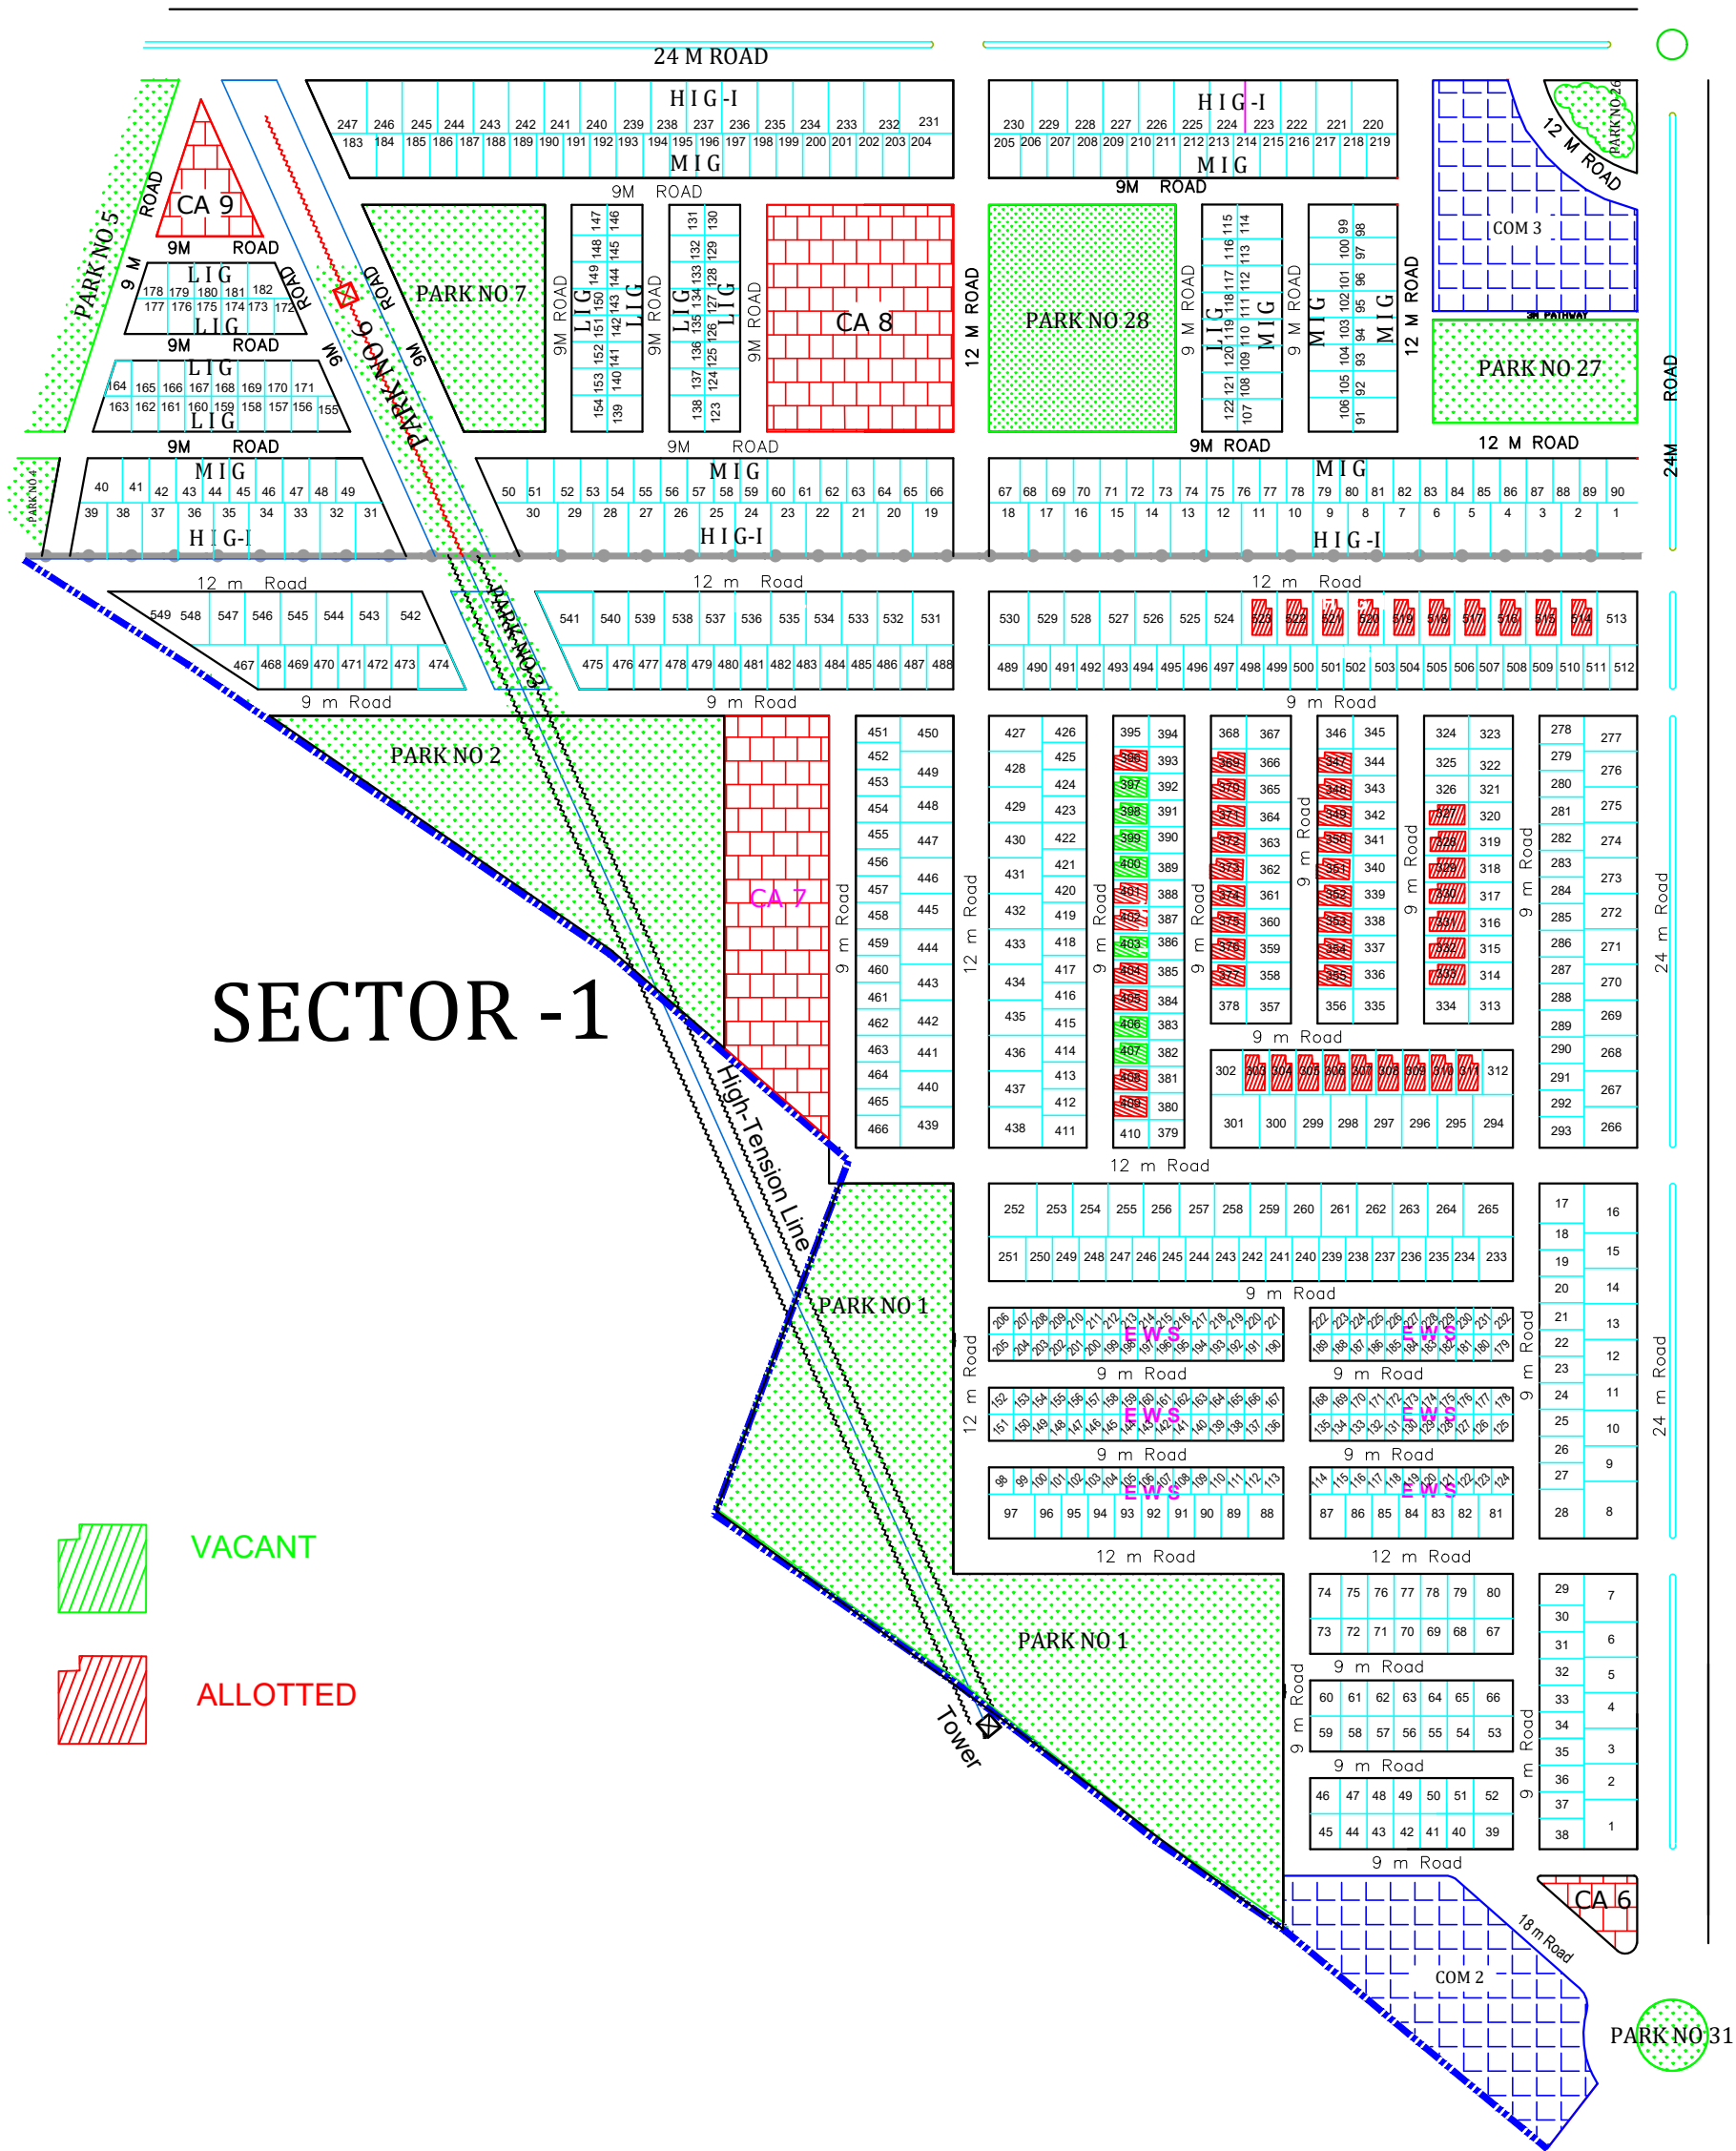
24 M ROAD

H I G -I
247 246 245 244 243 242 241 240 239 238 237 236 235 234 233 232 231
183 184 185 186 187 188 189 190 191 192 193 194 195 196 197 198 199 200 201 202 203 204
M I G
9M ROAD

H I G -I
230 229 228 227 226 225 224 223 222 221 220
205 206 207 208 209 210 211 212 213 214 215 216 217 218 219
M I G
9M ROAD

12 M ROAD
PARK NO 26
COM 3
3M PATHWAY
PARK NO 27
12 M ROAD

PARK NO 5
9 M ROAD
CA 9
9M ROAD
L I G
178 179 180 181 182
177 176 175 174 173 172
L I G
9M ROAD
L I G
164 165 166 167 168 169 170 171
163 162 161 160 159 158 157 156 155
L I G
9M ROAD
ROAD
9M PARK NO 6 ROAD 9M
PARK NO 7
9M ROAD
L I G 147 146 148 145 149 144 150 143 151 142 152 141 153 140 154 139 L I G
9M ROAD
L I G 131 130 132 129 133 128 134 127 135 126 136 125 137 124 138 123 L I G
9M ROAD
CA 8
12 M ROAD
PARK NO 28
9 M ROAD
L I G 115 114 116 113 117 112 118 111 119 110 120 109 121 108 122 107 M I G
9 M ROAD
M I G 99 98 100 97 101 96 102 95 103 94 104 93 105 92 106 91 M I G
12 M ROAD
9M ROAD
9M ROAD
24M ROAD

PARK NO 4
M I G
40 41 42 43 44 45 46 47 48 49
39 38 37 36 35 34 33 32 31
H I G-I

M I G
50 51 52 53 54 55 56 57 58 59 60 61 62 63 64 65 66
30 29 28 27 26 25 24 23 22 21 20 19
H I G-I

M I G
67 68 69 70 71 72 73 74 75 76 77 78 79 80 81 82 83 84 85 86 87 88 89 90
18 17 16 15 14 13 12 11 10 9 8 7 6 5 4 3 2 1
H I G -I

12 m Road
549 548 547 546 545 544 543 542
467 468 469 470 471 472 473 474
PARK NO 3
12 m Road
541 540 539 538 537 536 535 534 533 532 531
475 476 477 478 479 480 481 482 483 484 485 486 487 488
12 m Road
530 529 528 527 526 525 524 523 522 521 520 519 518 517 516 515 514 513
489 490 491 492 493 494 495 496 497 498 499 500 501 502 503 504 505 506 507 508 509 510 511 512
9 m Road
9 m Road
9 m Road

PARK NO 2
CA 7
9 m Road
451 450 452 449 453 448 454 447 455 446 456 445 457 444 458 443 459 442 460 441 461 440 462 439 463 464 465 466
12 m Road
427 426 428 425 424 429 423 430 422 421 431 420 432 419 433 418 434 417 416 435 415 436 414 437 413 412 438 411
9 m Road
395 394 396 393 397 392 398 391 399 390 400 389 401 388 402 387 403 386 404 385 405 384 406 383 407 382 408 381 409 380 410 379
9 m Road
368 367 369 366 370 365 371 364 372 363 373 362 374 361 375 360 376 359 377 358 378 357
9 m Road
346 345 347 344 348 343 349 342 350 341 351 340 352 339 353 338 354 337 355 336 356 335
9 m Road
324 323 325 322 326 321 327 320 328 319 329 318 330 317 331 316 332 315 333 314 334 313
9 m Road
278 277 279 276 280 275 281 274 282 283 273 284 272 285 286 271 287 270 288 269 289 290 268 291 267 292 293 266
24 m Road
9 m Road
302 303 304 305 306 307 308 309 310 311 312
301 300 299 298 297 296 295 294
12 m Road

SECTOR -1

High-Tension Line
PARK NO 1
252 253 254 255 256 257 258 259 260 261 262 263 264 265
251 250 249 248 247 246 245 244 243 242 241 240 239 238 237 236 235 234 233
9 m Road
12 m Road
206 207 208 209 210 211 212 213 214 215 216 217 218 219 220 221
205 204 203 202 201 200 199 198 197 196 195 194 193 192 191 190
E W S
222 223 224 225 226 227 228 229 230 231 232
189 188 187 186 185 184 183 182 181 180 179
E W S
9 m Road
9 m Road
152 153 154 155 156 157 158 159 160 161 162 163 164 165 166 167
151 150 149 148 147 146 145 144 143 142 141 140 139 138 137 136
E W S
168 169 170 171 172 173 174 175 176 177 178
135 134 133 132 131 130 129 128 127 126 125
E W S
9 m Road
9 m Road
98 99 100 101 102 103 104 105 106 107 108 109 110 111 112 113
97 96 95 94 93 92 91 90 89 88
E W S
114 115 116 117 118 119 120 121 122 123 124
87 86 85 84 83 82 81
E W S
9 m Road
17 16 18 15 19 14 20 21 13 22 12 23 24 11 25 10 26 9 27 28 8
24 m Road
12 m Road
12 m Road

VACANT
ALLOTTED

PARK NO 1
Tower
74 75 76 77 78 79 80
73 72 71 70 69 68 67
9 m Road
9 m Road
60 61 62 63 64 65 66
59 58 57 56 55 54 53
9 m Road
46 47 48 49 50 51 52
45 44 43 42 41 40 39
9 m Road
29 7 30 31 6 32 5 33 4 34 35 3 36 2 37 38 1
9 m Road
CA 6
18 m Road
COM 2
PARK NO 31